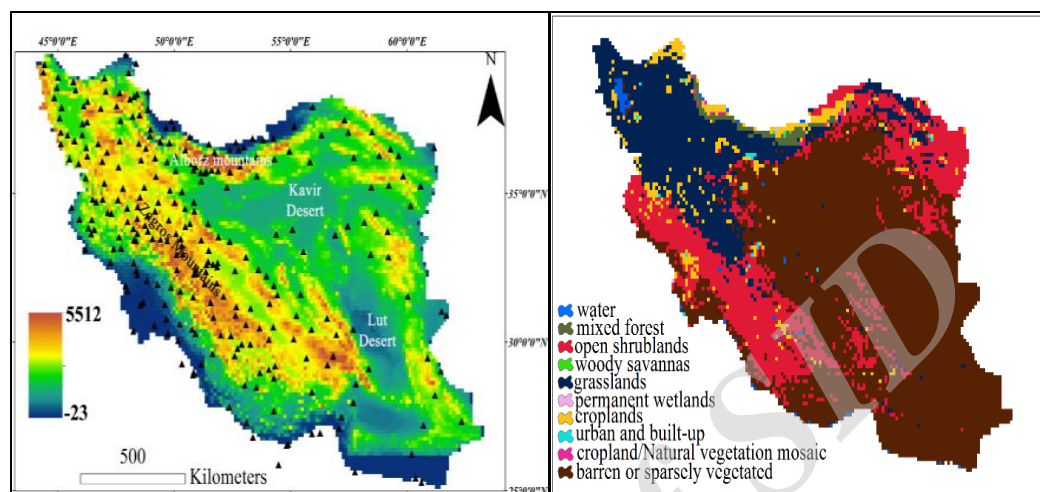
45°0'0"E
50°0'0"E
55°0'0"E
60°0'0"E
N
Alborz mountains
Kavir Desert
35°0'0"N
Zagros Mountains
5512
-23
Lut Desert
30°0'0"N
500
Kilometers
25°0'0"N

water
mixed forest
open shrublands
woody savannas
grasslands
permanent wetlands
croplands
urban and built-up
cropland/Natural vegetation mosaic
barren or sparsely vegetated
SID